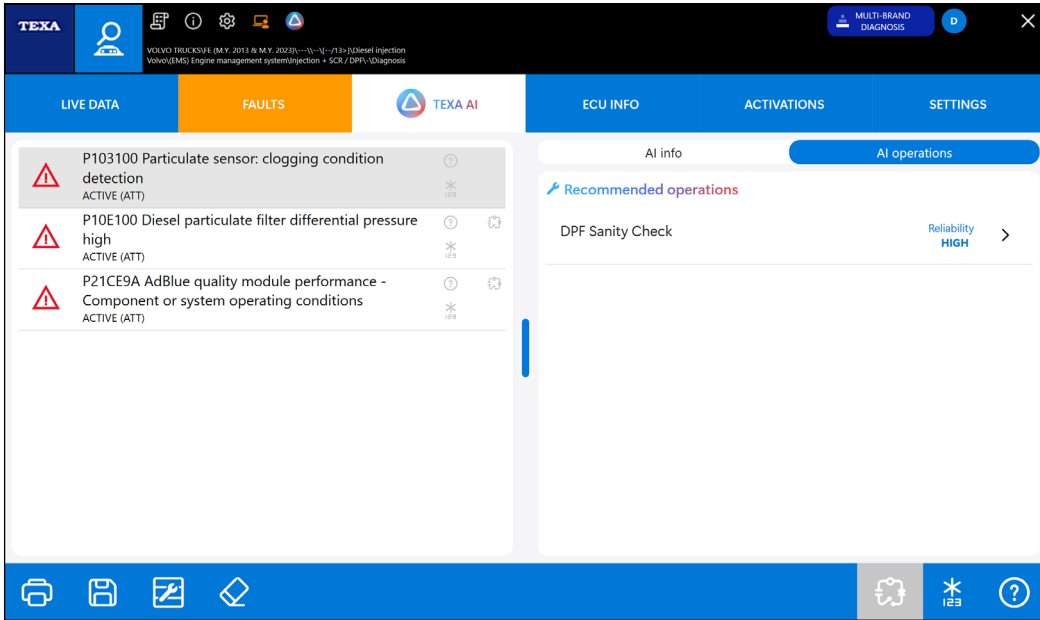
TEXA

VOLVO TRUCKS\FE (M.Y. 2013 & M.Y. 2023)\---\\--\[--/13>]\Diesel injection
Volvo\(EMS) Engine management system\Injection + SCR / DPF\-\Diagnosis

MULTI-BRAND DIAGNOSIS

D

LIVE DATA
FAULTS
TEXA AI
ECU INFO
ACTIVATIONS
SETTINGS

P103100 Particulate sensor: clogging condition detection
ACTIVE (ATT)

P10E100 Diesel particulate filter differential pressure high
ACTIVE (ATT)

P21CE9A AdBlue quality module performance - Component or system operating conditions
ACTIVE (ATT)

AI info
AI operations

Recommended operations

DPF Sanity Check
Reliability
HIGH